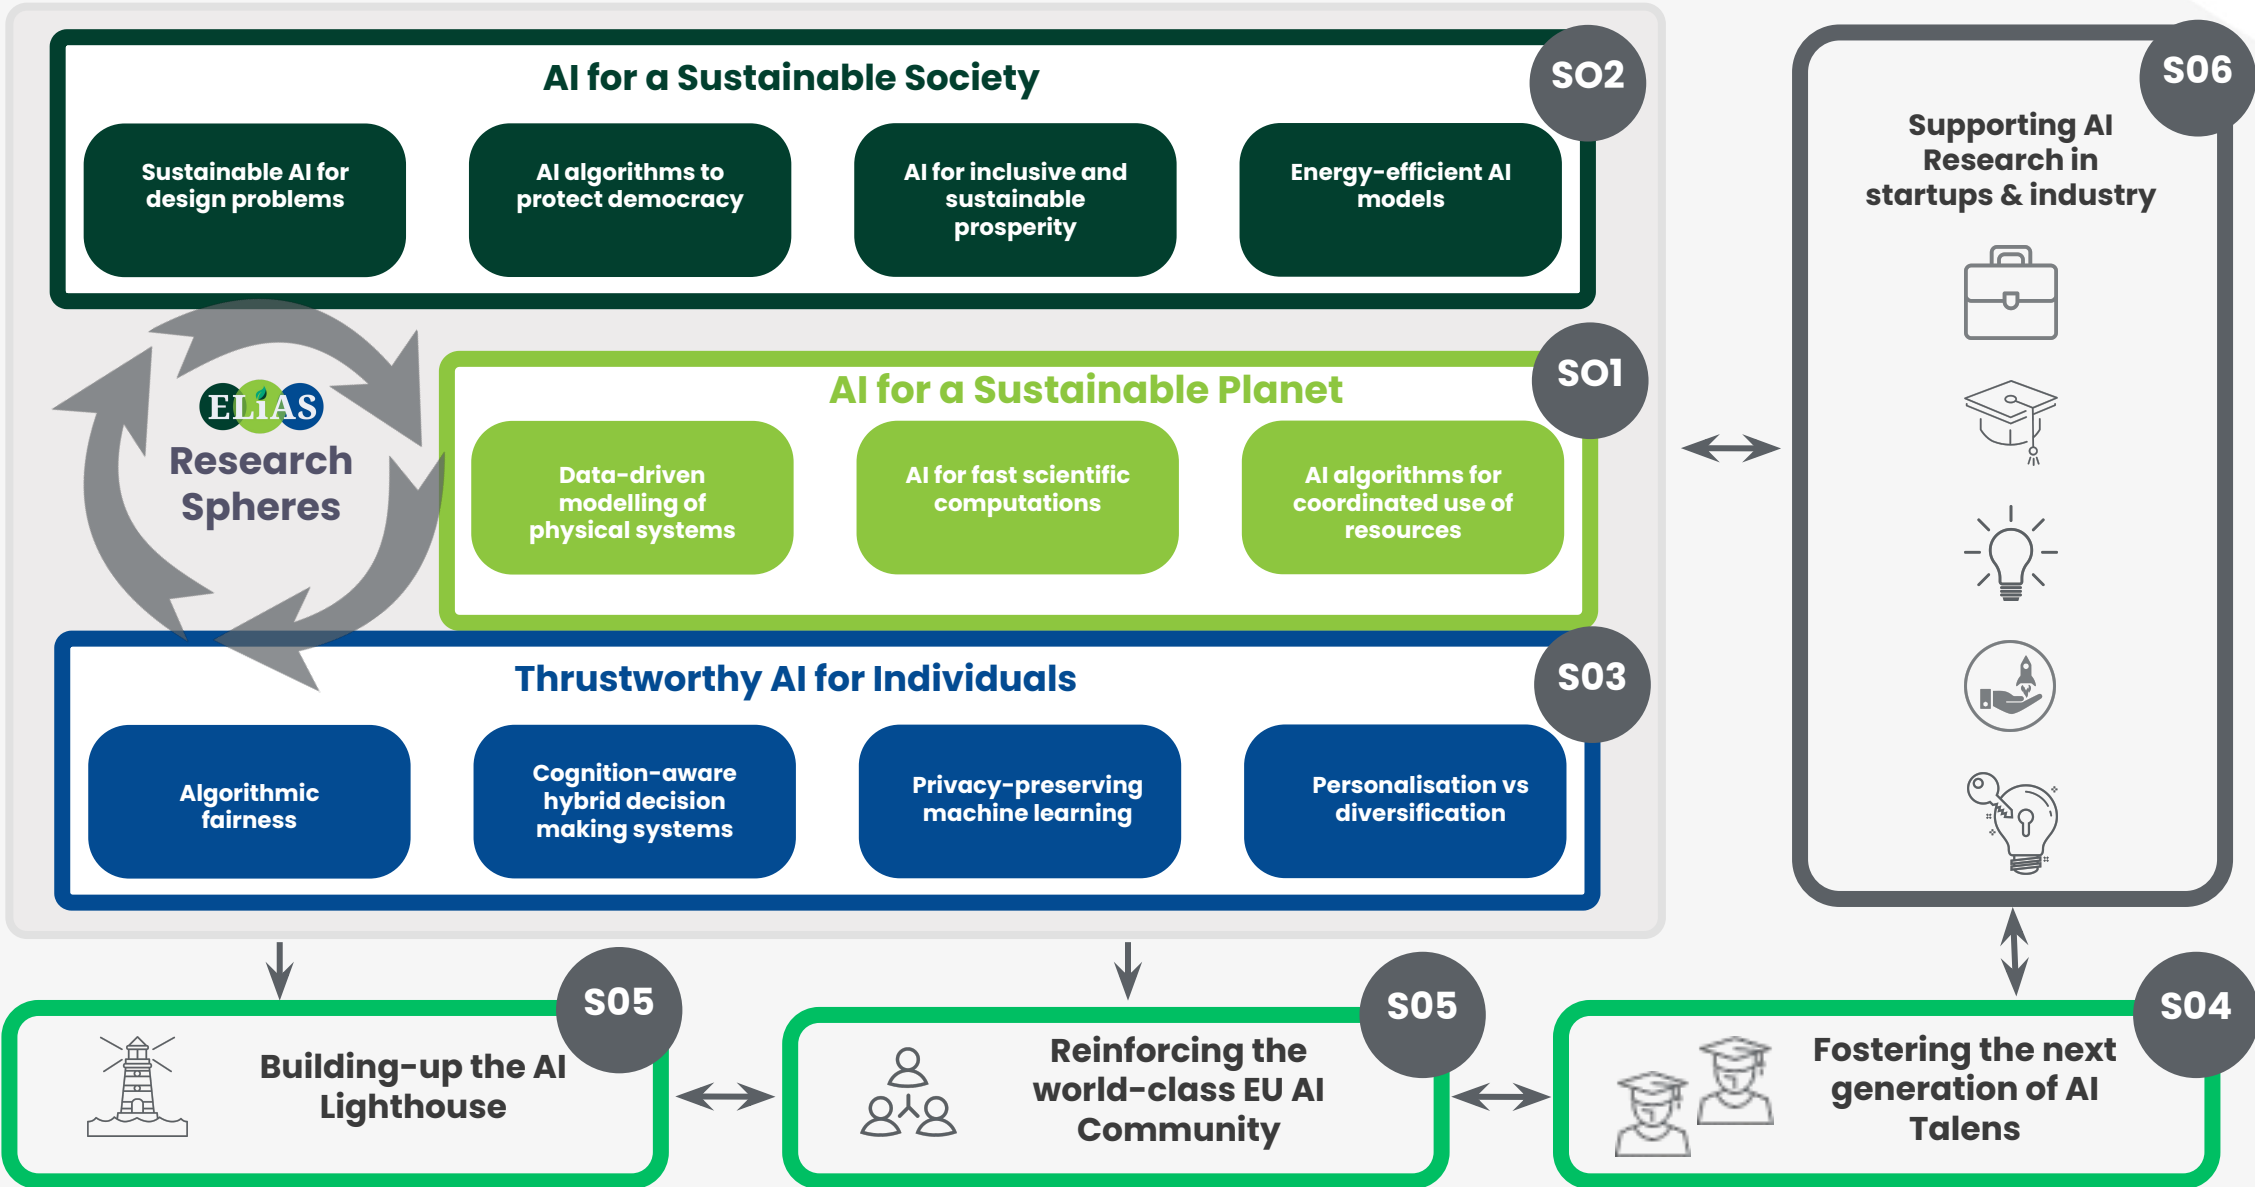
AI for a Sustainable Society

SO2

Sustainable AI for design problems

AI algorithms to protect democracy

AI for inclusive and sustainable prosperity

Energy-efficient AI models

ELIAS

Research Spheres

AI for a Sustainable Planet

SO1

Data-driven modelling of physical systems

AI for fast scientific computations

AI algorithms for coordinated use of resources

Thrustworthy AI for Individuals

SO3

Algorithmic fairness

Cognition-aware hybrid decision making systems

Privacy-preserving machine learning

Personalisation vs diversification

SO6

Supporting AI Research in startups & industry

SO5

Building-up the AI Lighthouse

SO5

Reinforcing the world-class EU AI Community

SO4

Fostering the next generation of AI Talens